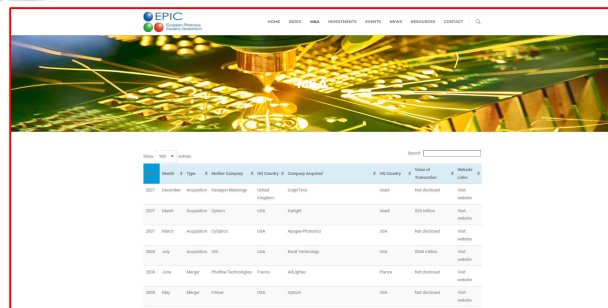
EPIC European Photonics Industry Consortium

HOME INDEX M&A INVESTMENTS EVENTS NEWS RESOURCES CONTACT

M&A

Show 100 entries

Search:

| | Month | Type | Mother Company | HQ Country | Company Acquired | HQ Country | Value of Transaction | Website Links |
|---|---|---|---|---|---|---|---|---|
| 2007 | December | Acquisition | Hexagon Metrology | United Kingdom | CogniTens | Israel | Not disclosed | Visit website |
| 2007 | March | Acquisition | Sptium | USA | Kaligh | Israel | $30 million | Visit website |
| 2007 | March | Acquisition | CyOptics | USA | Apogee Photonics | USA | Not disclosed | Visit website |
| 2006 | July | Acquisition | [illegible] | USA | Excel Technology | USA | $368 million | Visit website |
| 2006 | June | Merger | Photline Technologies | France | IxEightee | France | Not disclosed | Visit website |
| 2006 | May | Merger | Finisar | USA | Optium | USA | Not disclosed | Visit website |